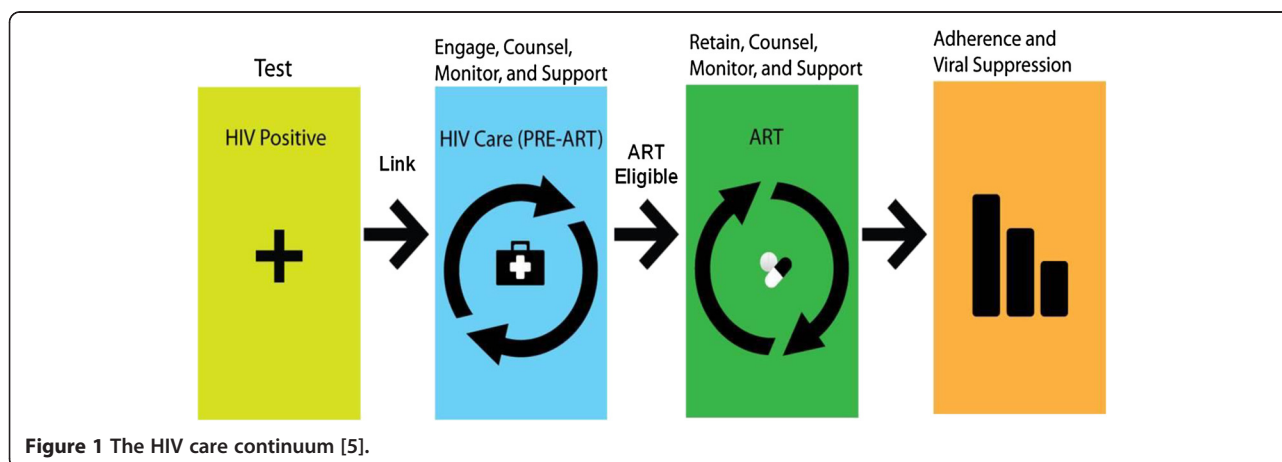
Test

HIV Positive

+

Link

Engage, Counsel, Monitor, and Support

HIV Care (PRE-ART)

ART Eligible

Retain, Counsel, Monitor, and Support

ART

Adherence and Viral Suppression

**Figure 1 The HIV care continuum [5].**